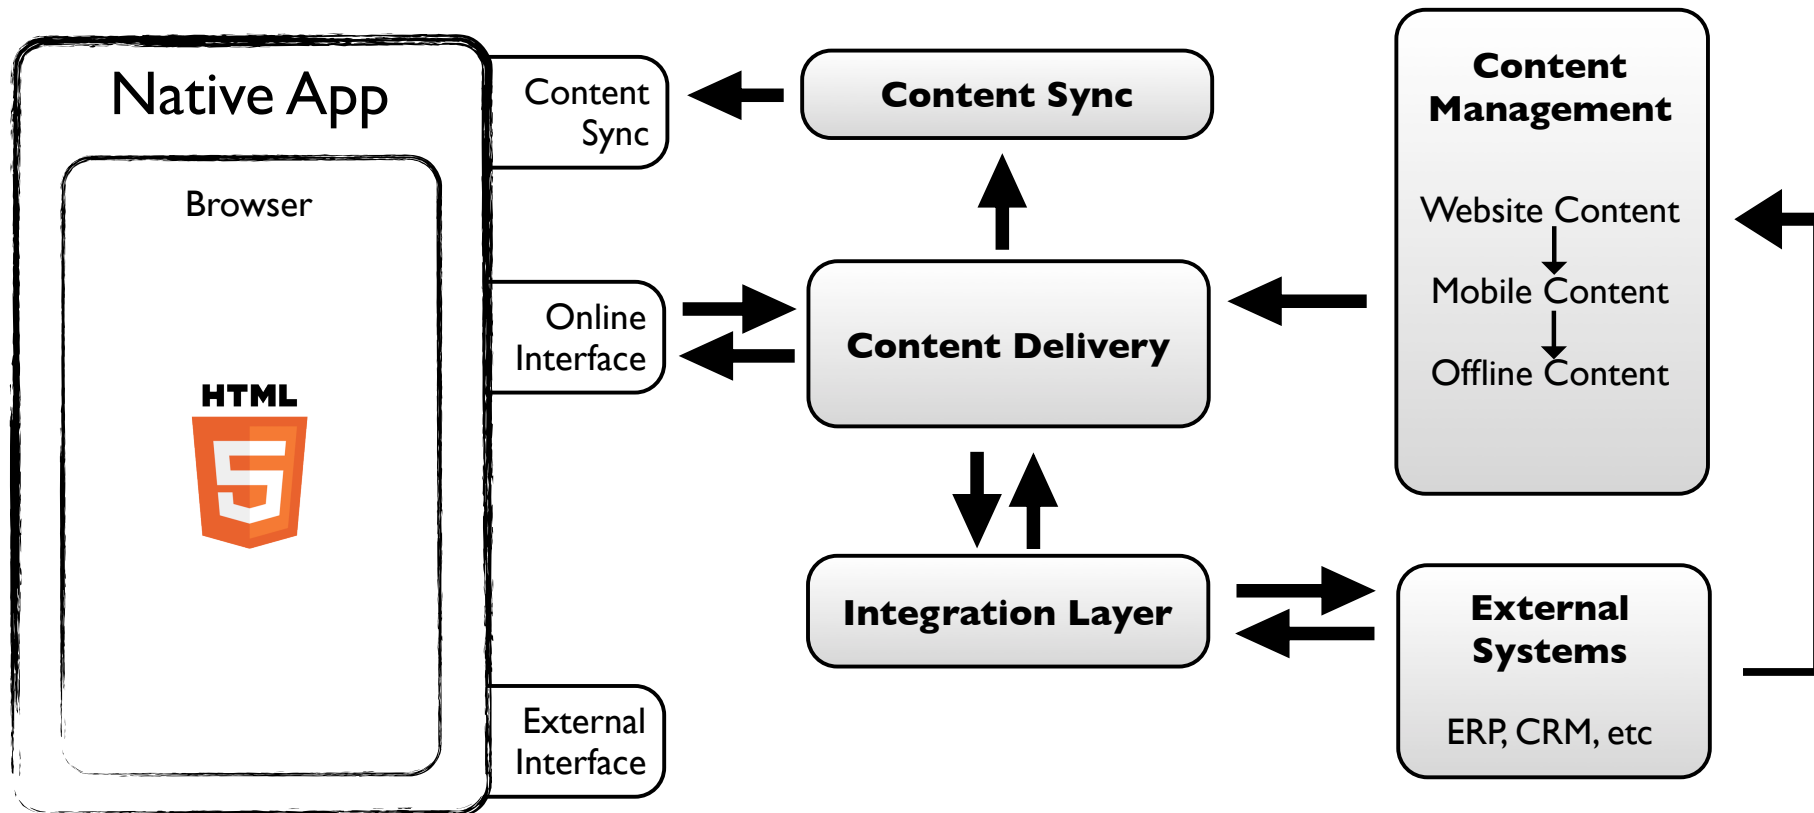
Native App

Browser

HTML

5

Content Sync

Online Interface

External Interface

Content Sync

Content Delivery

Integration Layer

Content Management

Website Content

Mobile Content

Offline Content

External Systems

ERP, CRM, etc